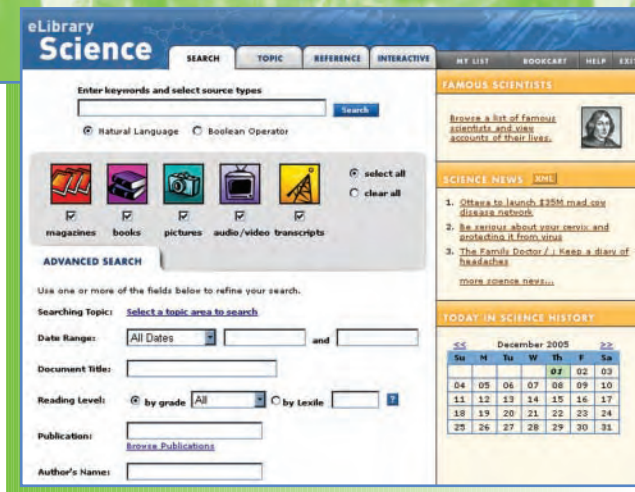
eLibrary
Science

SEARCH TOPIC REFERENCE INTERACTIVE

MY LIST BOOKCART HELP EXI

Enter keywords and select source types

Search

Natural Language Boolean Operator

select all
clear all

magazines books pictures audio/video transcripts

ADVANCED SEARCH

Use one or more of the fields below to refine your search.

Searching Topic: Select a topic area to search

Date Range: All Dates and

Document Title:

Reading Level: by grade All by Lexile ?

Publication:
Browse Publications

Author's Name:

FAMOUS SCIENTISTS

Browse a list of famous scientists and view accounts of their lives.

SCIENCE NEWS XML

1. Ottawa to launch $35M mad cow disease network
2. Be serious about your cervix and protecting it from virus
3. The Family Doctor / : Keep a diary of headaches

more science news...

TODAY IN SCIENCE HISTORY

| << | | December 2005 | | | | >> |
|---|---|---|---|---|---|---|
| Su | M | Tu | W | Th | F | Sa |
| | | | | 01 | 02 | 03 |
| 04 | 05 | 06 | 07 | 08 | 09 | 10 |
| 11 | 12 | 13 | 14 | 15 | 16 | 17 |
| 18 | 19 | 20 | 21 | 22 | 23 | 24 |
| 25 | 26 | 27 | 28 | 29 | 30 | 31 |